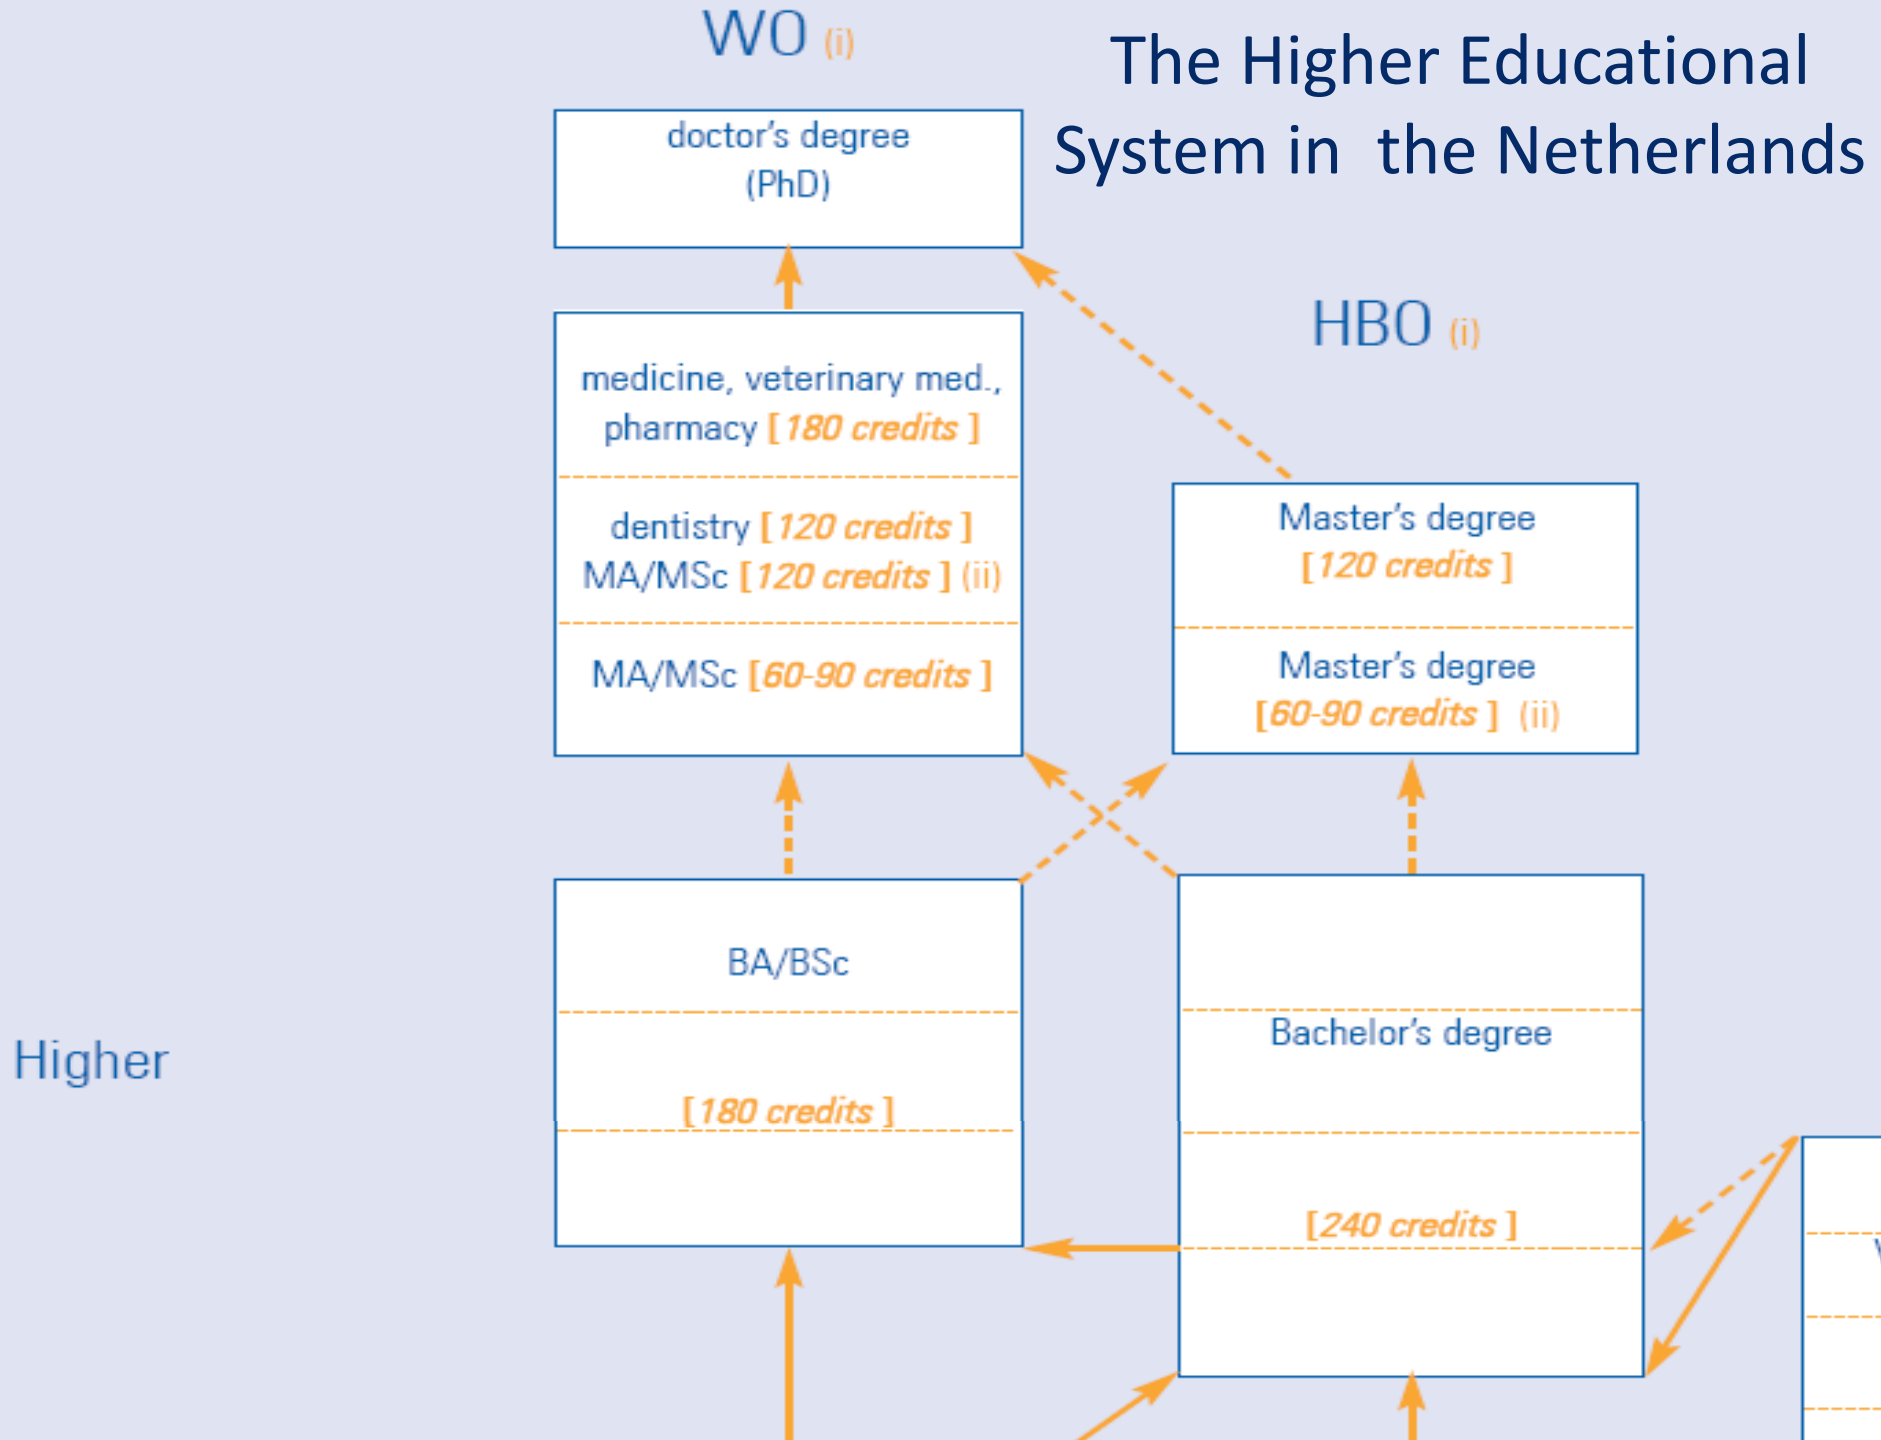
WO (i)

The Higher Educational System in the Netherlands

doctor's degree (PhD)

HBO (i)

medicine, veterinary med., pharmacy [ 180 credits ]

dentistry [ 120 credits ]
MA/MSc [ 120 credits ] (ii)

MA/MSc [ 60-90 credits ]

Master's degree [ 120 credits ]

Master's degree [ 60-90 credits ] (ii)

BA/BSc

[ 180 credits ]

Bachelor's degree

[ 240 credits ]

Higher